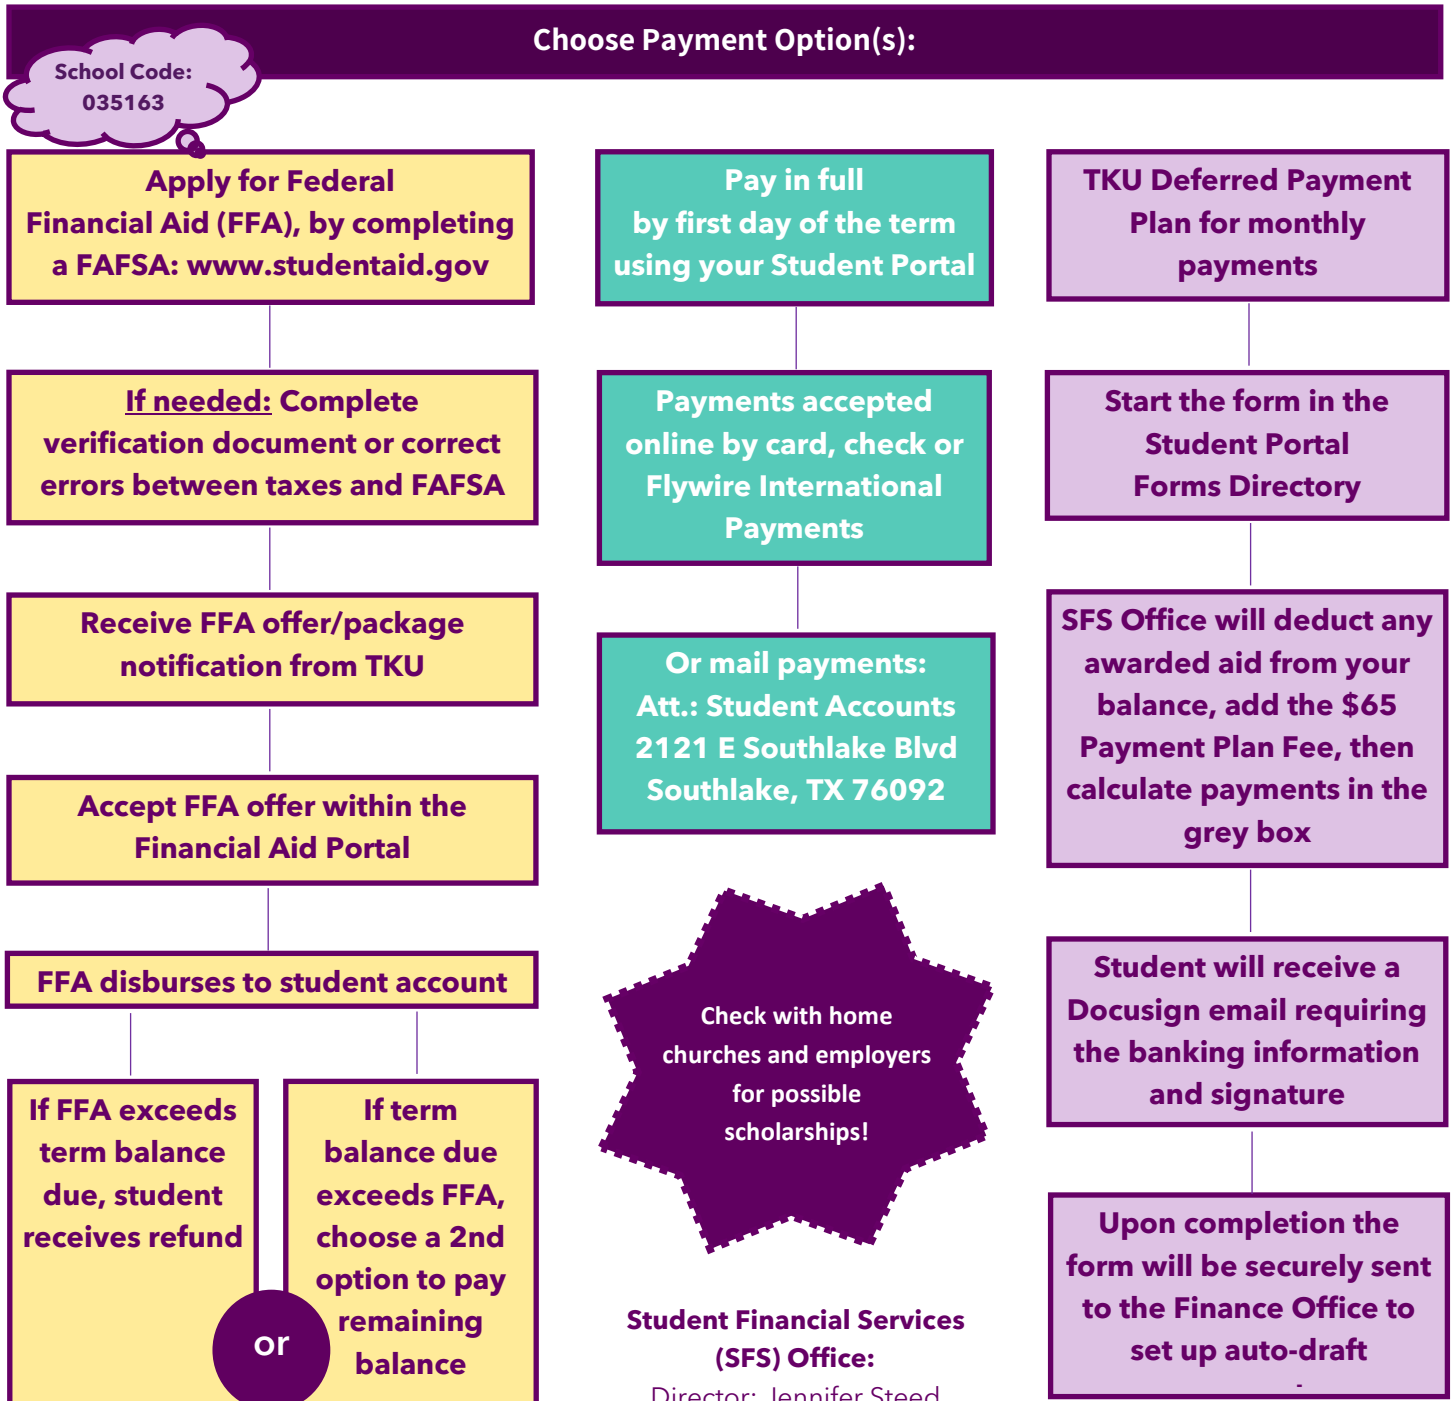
Choose Payment Option(s):

School Code: 035163

Apply for Federal Financial Aid (FFA), by completing a FAFSA: www.studentaid.gov

If needed: Complete verification document or correct errors between taxes and FAFSA

Receive FFA offer/package notification from TKU

Accept FFA offer within the Financial Aid Portal

FFA disburses to student account

If FFA exceeds term balance due, student receives refund

or

If term balance due exceeds FFA, choose a 2nd option to pay remaining balance

Pay in full by first day of the term using your Student Portal

Payments accepted online by card, check or Flywire International Payments

Or mail payments: Att.: Student Accounts 2121 E Southlake Blvd Southlake, TX 76092

Check with home churches and employers for possible scholarships!

Student Financial Services (SFS) Office:

Director: Jennifer Steed

TKU Deferred Payment Plan for monthly payments

Start the form in the Student Portal Forms Directory

SFS Office will deduct any awarded aid from your balance, add the $65 Payment Plan Fee, then calculate payments in the grey box

Student will receive a Docusign email requiring the banking information and signature

Upon completion the form will be securely sent to the Finance Office to set up auto-draft